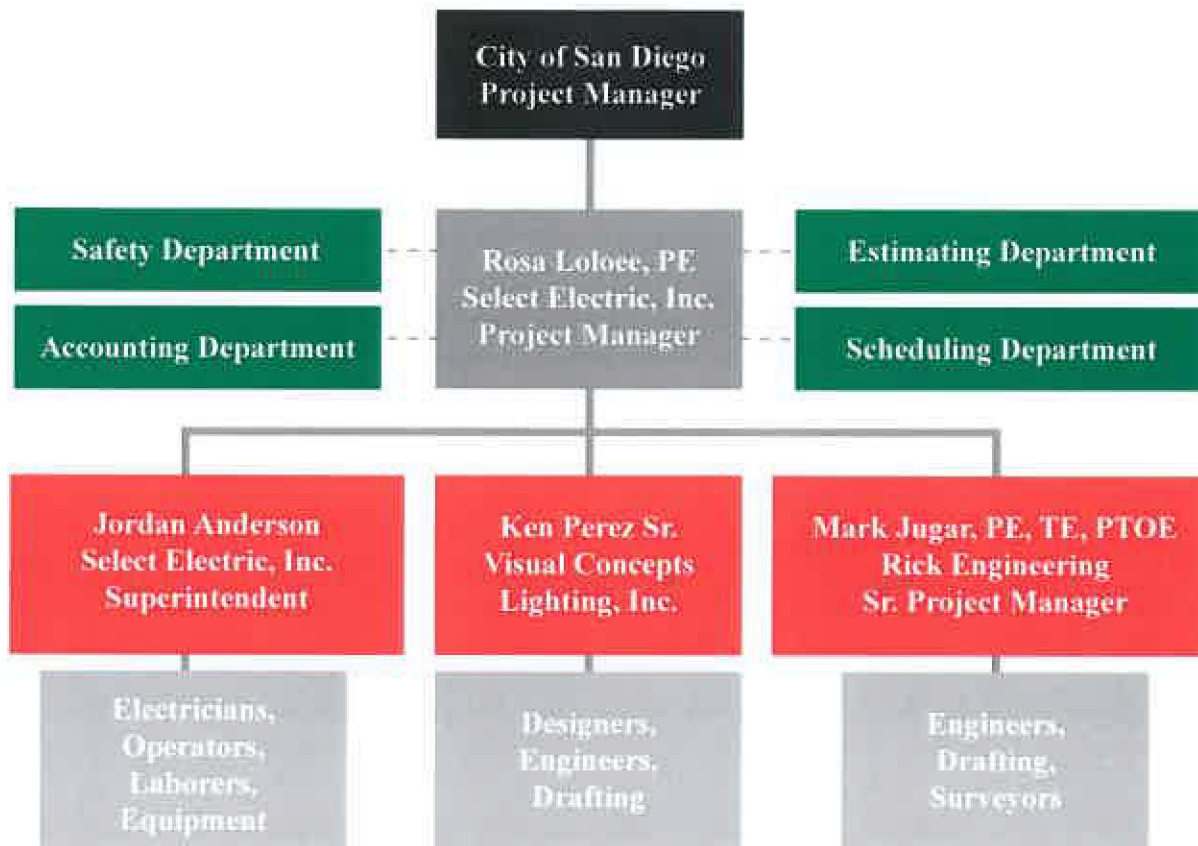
City of San Diego
Project Manager

Safety Department

Accounting Department

Rosa Loloee, PE
Select Electric, Inc.
Project Manager

Estimating Department

Scheduling Department

Jordan Anderson
Select Electric, Inc.
Superintendent

Ken Perez Sr.
Visual Concepts
Lighting, Inc.

Mark Jugar, PE, TE, PTOE
Rick Engineering
Sr. Project Manager

Electricians,
Operators,
Laborers,
Equipment

Designers,
Engineers,
Drafting

Engineers,
Drafting,
Surveyors